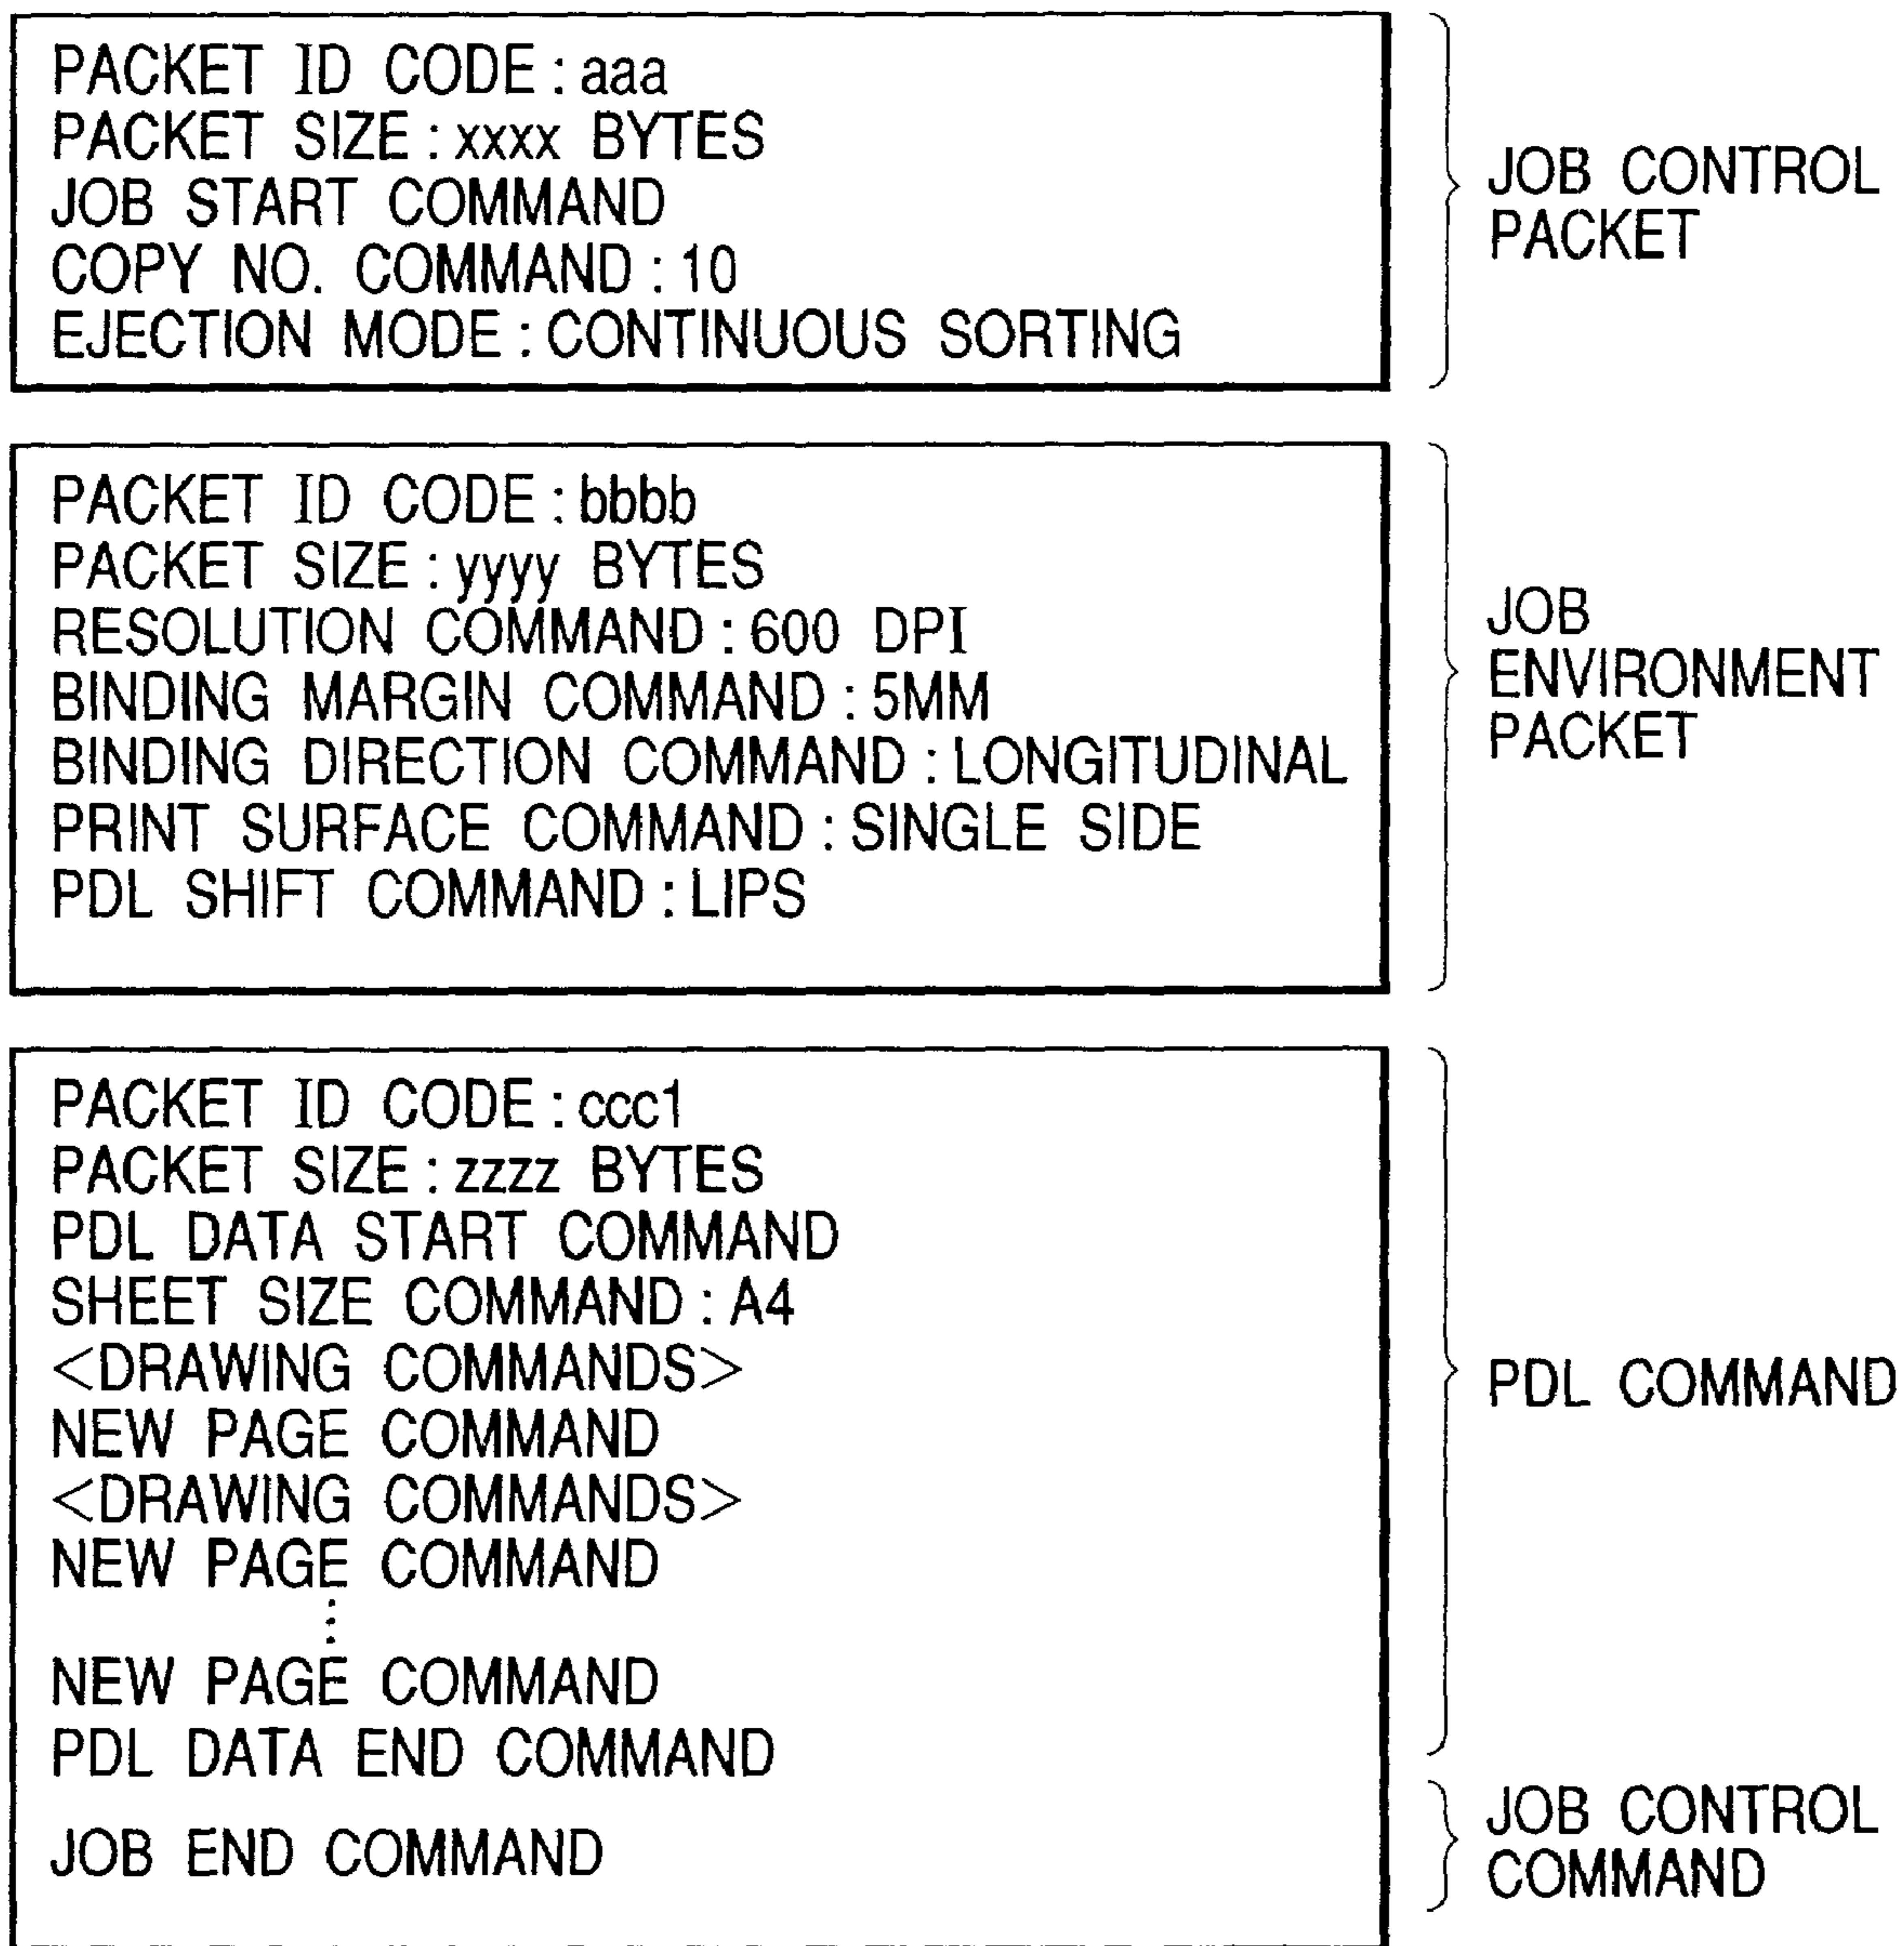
PACKET ID CODE : aaa
PACKET SIZE : xxxx BYTES
JOB START COMMAND
COPY NO. COMMAND : 10
EJECTION MODE : CONTINUOUS SORTING

JOB CONTROL PACKET

PACKET ID CODE : bbbb
PACKET SIZE : yyyy BYTES
RESOLUTION COMMAND : 600 DPI
BINDING MARGIN COMMAND : 5MM
BINDING DIRECTION COMMAND : LONGITUDINAL
PRINT SURFACE COMMAND : SINGLE SIDE
PDL SHIFT COMMAND : LIPS

JOB ENVIRONMENT PACKET

PACKET ID CODE : ccc1
PACKET SIZE : zzzz BYTES
PDL DATA START COMMAND
SHEET SIZE COMMAND : A4
<DRAWING COMMANDS>
NEW PAGE COMMAND
<DRAWING COMMANDS>
NEW PAGE COMMAND
⋮
NEW PAGE COMMAND
PDL DATA END COMMAND

PDL COMMAND

JOB END COMMAND

JOB CONTROL COMMAND